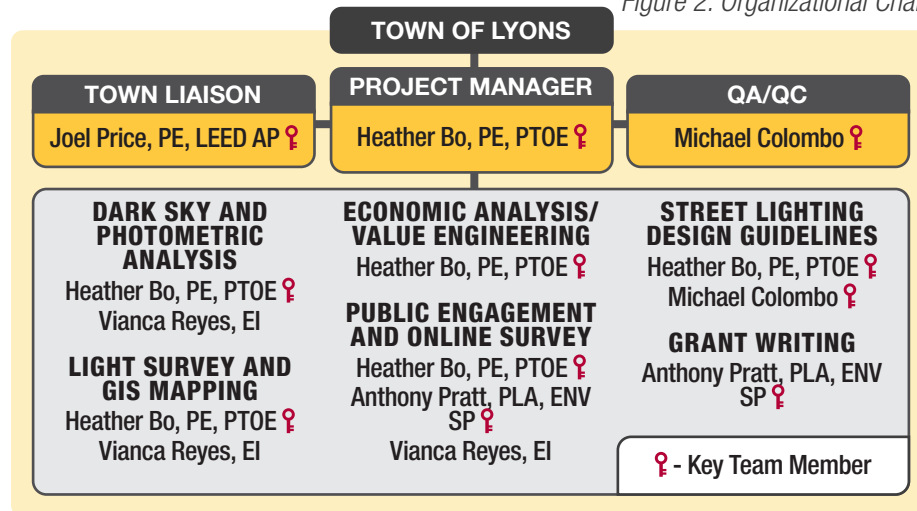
Figure 2. Organizational Cha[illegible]

TOWN OF LYONS

TOWN LIAISON
Joel Price, PE, LEED AP

PROJECT MANAGER
Heather Bo, PE, PTOE

QA/QC
Michael Colombo

DARK SKY AND PHOTOMETRIC ANALYSIS
Heather Bo, PE, PTOE
Vianca Reyes, EI

LIGHT SURVEY AND GIS MAPPING
Heather Bo, PE, PTOE
Vianca Reyes, EI

ECONOMIC ANALYSIS/ VALUE ENGINEERING
Heather Bo, PE, PTOE

PUBLIC ENGAGEMENT AND ONLINE SURVEY
Heather Bo, PE, PTOE
Anthony Pratt, PLA, ENV SP
Vianca Reyes, EI

STREET LIGHTING DESIGN GUIDELINES
Heather Bo, PE, PTOE
Michael Colombo

GRANT WRITING
Anthony Pratt, PLA, ENV SP

- Key Team Member